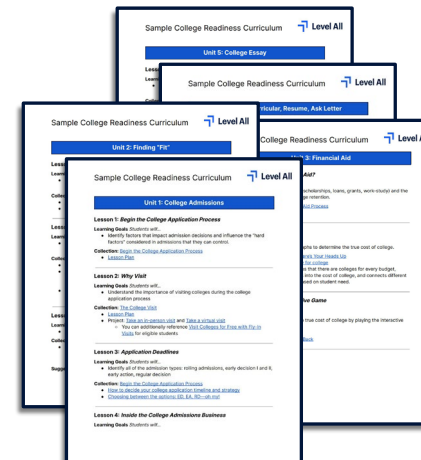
Sample College Readiness Curriculum
Level All
Unit 5: College Essay

Sample College Readiness Curriculum
Level All
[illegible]rricular, Resume, Ask Letter

Sample College Readiness Curriculum
Level All
Unit 2: Finding "Fit"

Level All
Unit 3: Financial Aid
Aid?
scholarships, loans, grants, work-study) and the retention.
Aid Process
aphs to determine the true cost of college.
Mark Your Heads Up
for college
that there are colleges for every budget, into the cost of college, and connects different ed on student need.
ive Game
true cost of college by playing the interactive
Back

Sample College Readiness Curriculum
Level All
Unit 1: College Admissions

Lesson 1: Begin the College Application Process
Learning Goals Students will...
- Identify factors that impact admission decisions and influence the "hard factors" considered in admissions that they can control.
Collection: Begin the College Application Process
- Lesson Plan

Lesson 2: Why Visit
Learning Goals Students will...
- Understand the importance of visiting colleges during the college application process
Collection: The College Visit
- Lesson Plan
- Project: Take an in-person visit and Take a virtual visit
  - You can additionally reference Visit Colleges for Free with Fly-In Visits for eligible students.

Lesson 3: Application Deadlines
Learning Goals Students will...
- Identify all of the admission types: rolling admissions, early decision I and II, early action, regular decision
Collection: Begin the College Application Process
- How to decide your college application timeline and strategy
- Choosing between the options: SE, EA, RD—oh my!

Lesson 4: Inside the College Admissions Business
Learning Goals Students will...